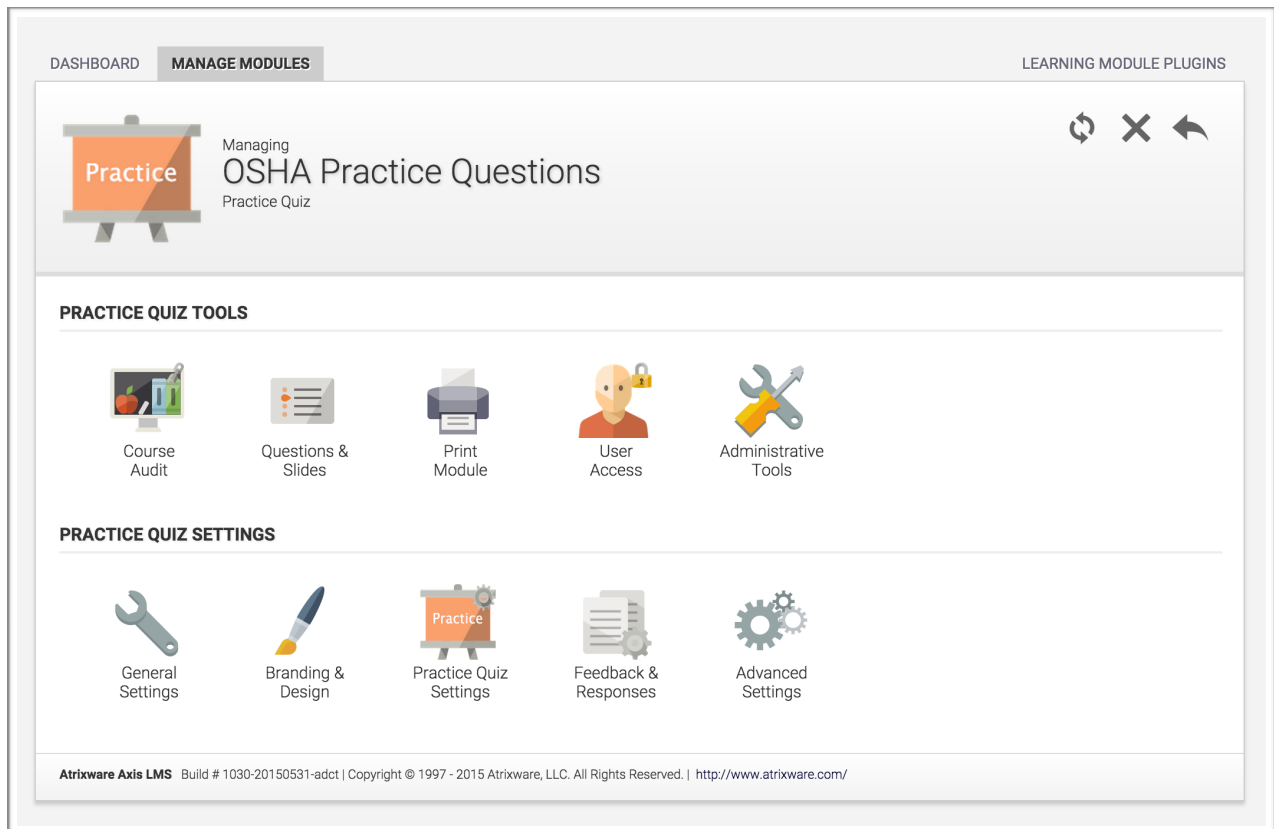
DASHBOARD MANAGE MODULES LEARNING MODULE PLUGINS

Practice

Managing
OSHA Practice Questions
Practice Quiz

PRACTICE QUIZ TOOLS

Course Audit

Questions & Slides

Print Module

User Access

Administrative Tools

PRACTICE QUIZ SETTINGS

General Settings

Branding & Design

Practice

Practice Quiz Settings

Feedback & Responses

Advanced Settings

Atrixware Axis LMS Build # 1030-20150531-adct | Copyright © 1997 - 2015 Atrixware, LLC. All Rights Reserved. | http://www.atrixware.com/